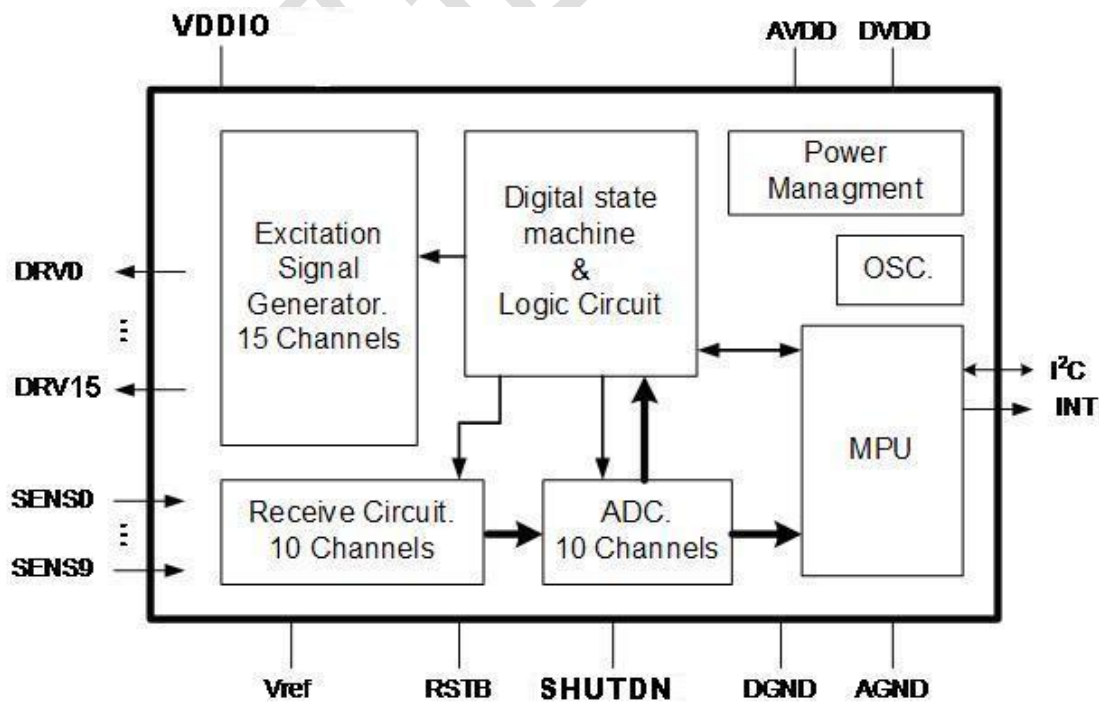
VDDIO

AVDD DVDD

Excitation Signal Generator. 15 Channels

Digital state machine & Logic Circuit

Power Managment

OSC.

DRV0

⋮

DRV15

MPU

$I^2C$

INT

SENS0

⋮

SENS9

Receive Circuit. 10 Channels

ADC. 10 Channels

Vref RSTB SHUTDN DGND AGND